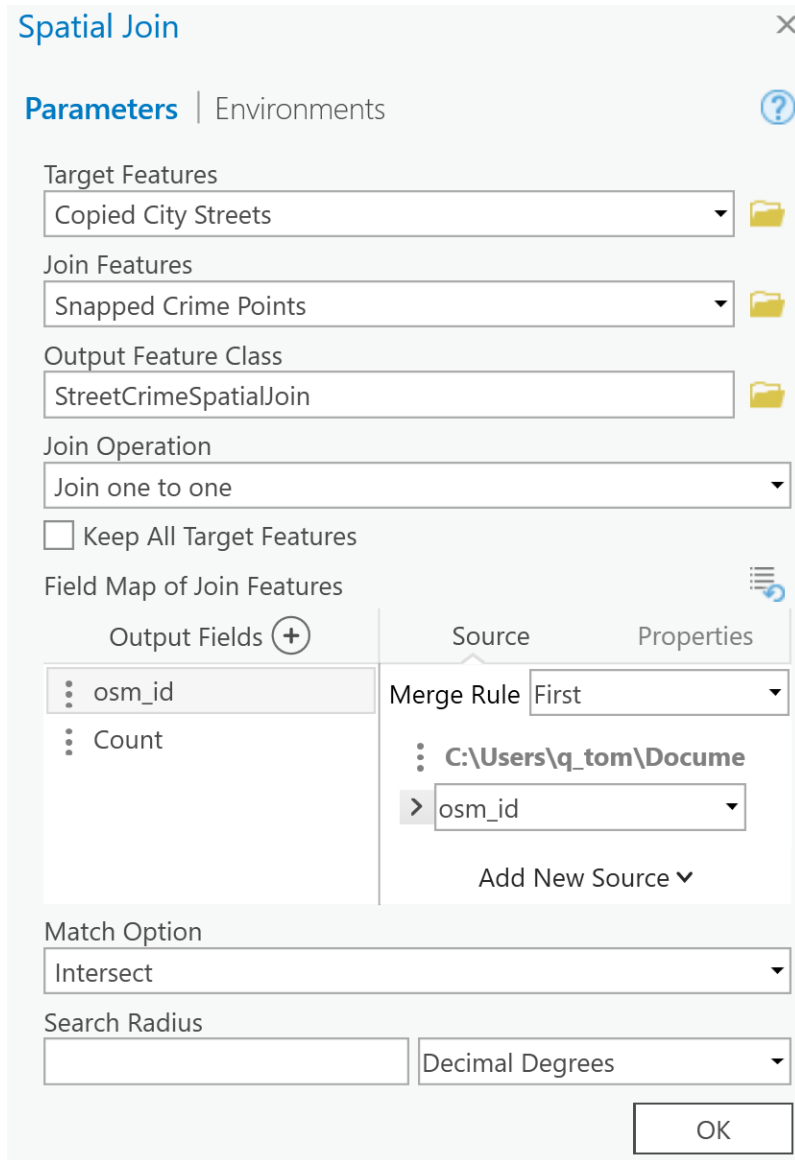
Spatial Join

Parameters | Environments

Target Features
Copied City Streets

Join Features
Snapped Crime Points

Output Feature Class
StreetCrimeSpatialJoin

Join Operation
Join one to one

Keep All Target Features

Field Map of Join Features

Output Fields

Source

Properties

osm_id

Count

Merge Rule First

C:\Users\q_tom\Docume

osm_id

Add New Source

Match Option
Intersect

Search Radius

Decimal Degrees

OK